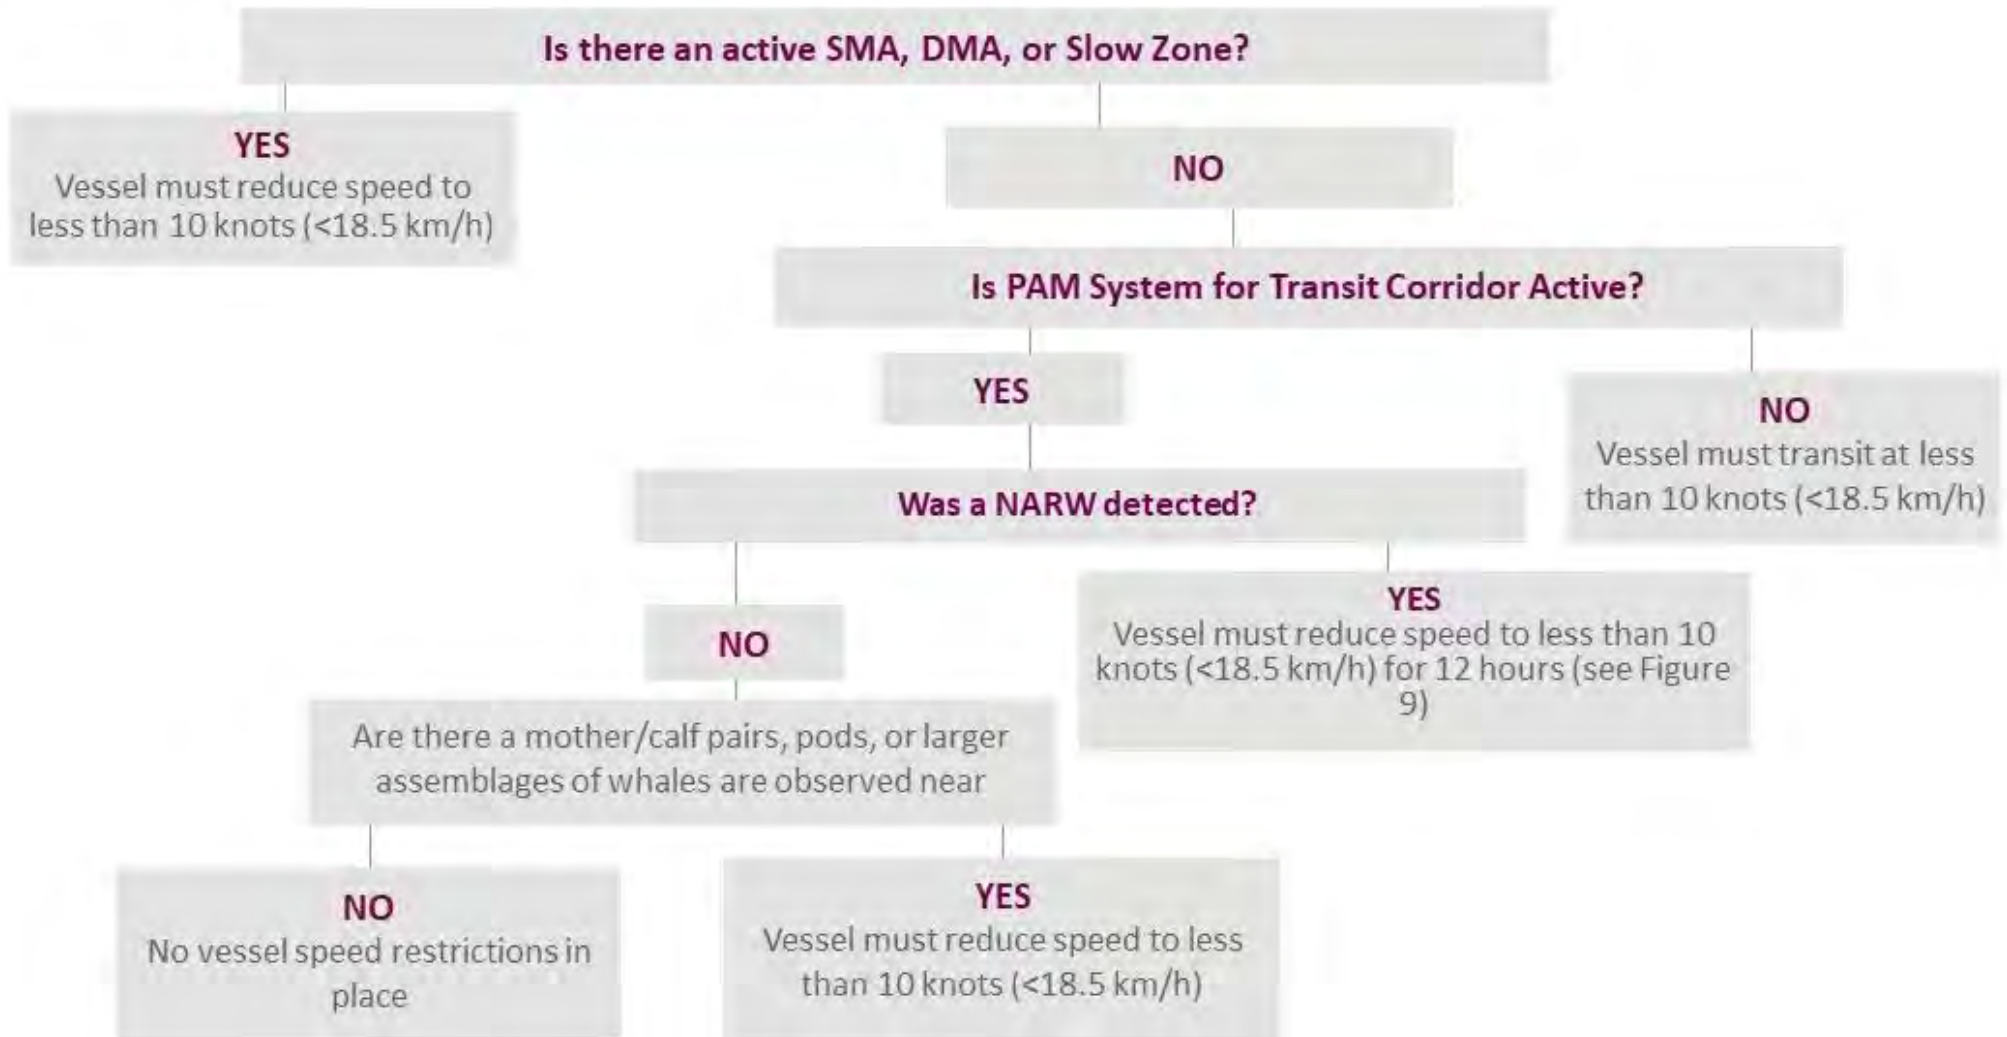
Is there an active SMA, DMA, or Slow Zone?

YES
Vessel must reduce speed to less than 10 knots (<18.5 km/h)

NO

Is PAM System for Transit Corridor Active?

YES

NO
Vessel must transit at less than 10 knots (<18.5 km/h)

Was a NARW detected?

YES
Vessel must reduce speed to less than 10 knots (<18.5 km/h) for 12 hours (see Figure 9)

NO

Are there a mother/calf pairs, pods, or larger assemblages of whales are observed near

NO
No vessel speed restrictions in place

YES
Vessel must reduce speed to less than 10 knots (<18.5 km/h)